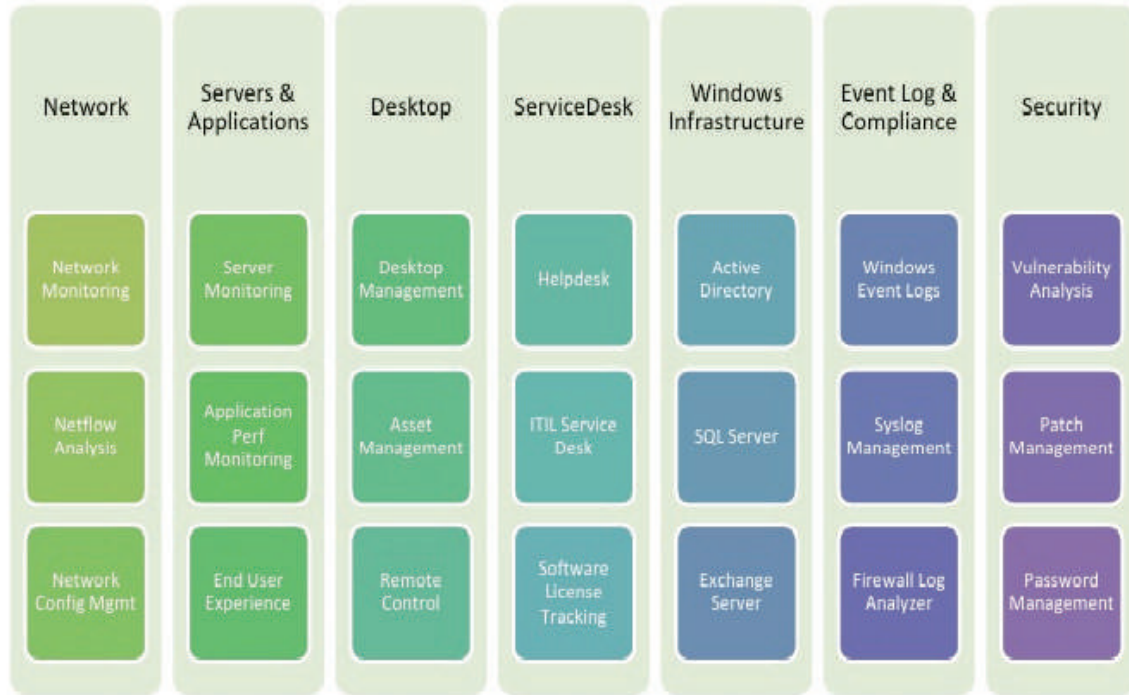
Network

Network Monitoring

Netflow Analysis

Network Config Mgmt

Servers & Applications

Server Monitoring

Application Perf Monitoring

End User Experience

Desktop

Desktop Management

Asset Management

Remote Control

ServiceDesk

Helpdesk

ITIL Service Desk

Software License Tracking

Windows Infrastructure

Active Directory

SQL Server

Exchange Server

Event Log & Compliance

Windows Event Logs

Syslog Management

Firewall Log Analyzer

Security

Vulnerability Analysis

Patch Management

Password Management